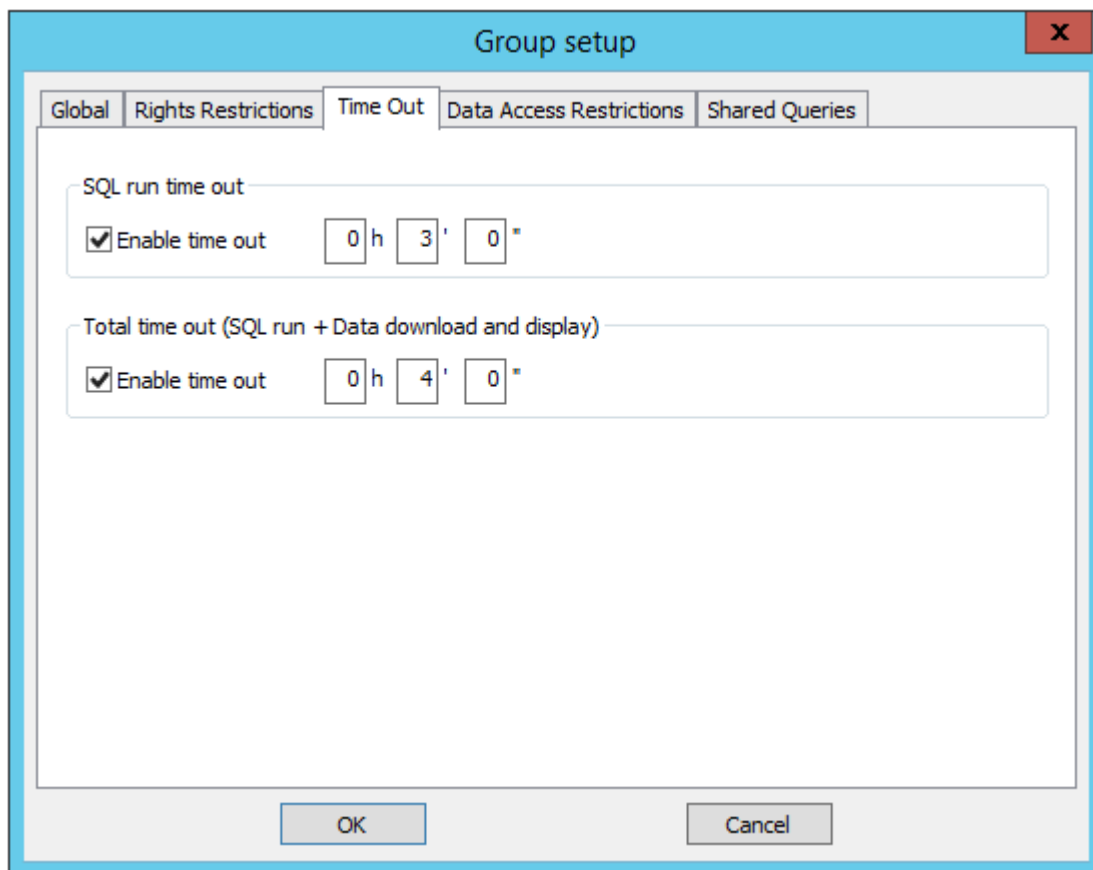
Group setup

x

Global | Rights Restrictions | Time Out | Data Access Restrictions | Shared Queries

SQL run time out

Enable time out 0 h 3 ' 0 "

Total time out (SQL run + Data download and display)

Enable time out 0 h 4 ' 0 "

OK

Cancel